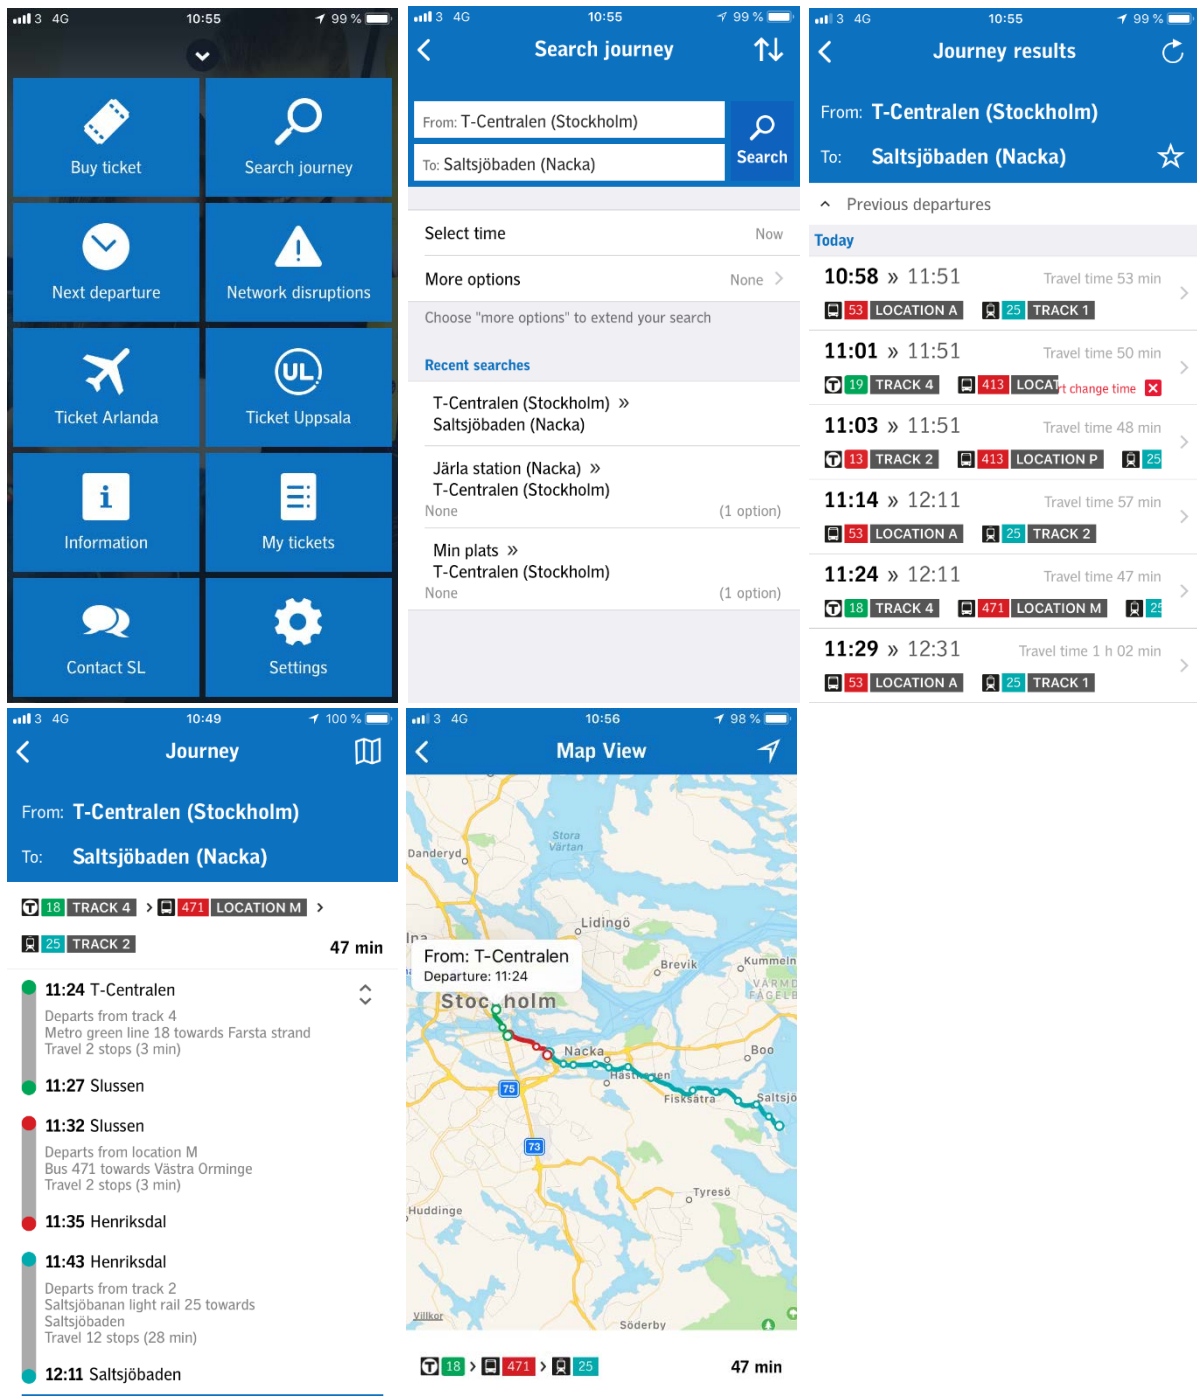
3 4G 10:55 99 %

Buy ticket

Search journey

Next departure

Network disruptions

Ticket Arlanda

Ticket Uppsala

Information

My tickets

Contact SL

Settings

3 4G 10:55 99 %

Search journey

From: T-Centralen (Stockholm)

To: Saltsjöbaden (Nacka)

Search

Select time Now

More options None

Choose "more options" to extend your search

Recent searches

T-Centralen (Stockholm) » Saltsjöbaden (Nacka)

Järla station (Nacka) » T-Centralen (Stockholm)
None (1 option)

Min plats » T-Centralen (Stockholm)
None (1 option)

3 4G 10:55 99 %

Journey results

From: T-Centralen (Stockholm)

To: Saltsjöbaden (Nacka)

Previous departures

Today

10:58 » 11:51 Travel time 53 min
53 LOCATION A 25 TRACK 1

11:01 » 11:51 Travel time 50 min
19 TRACK 4 413 LOCAT t change time

11:03 » 11:51 Travel time 48 min
13 TRACK 2 413 LOCATION P 25

11:14 » 12:11 Travel time 57 min
53 LOCATION A 25 TRACK 2

11:24 » 12:11 Travel time 47 min
18 TRACK 4 471 LOCATION M 25

11:29 » 12:31 Travel time 1 h 02 min
53 LOCATION A 25 TRACK 1

3 4G 10:49 100 %

Journey

From: T-Centralen (Stockholm)

To: Saltsjöbaden (Nacka)

18 TRACK 4 › 471 LOCATION M ›
25 TRACK 2 47 min

11:24 T-Centralen
Departs from track 4
Metro green line 18 towards Farsta strand
Travel 2 stops (3 min)

11:27 Slussen

11:32 Slussen
Departs from location M
Bus 471 towards Västra Orminge
Travel 2 stops (3 min)

11:35 Henriksdal

11:43 Henriksdal
Departs from track 2
Saltsjöbanan light rail 25 towards Saltsjöbaden
Travel 12 stops (28 min)

12:11 Saltsjöbaden

3 4G 10:56 98 %

Map View

Stora Värtan
Danderyd
Lidingö
From: T-Centralen
Departure: 11:24
Brevik
Kummeln
VÄRMDÖ FÄGELB
Stockholm
Nacka
Boo
Hästen
Fisksätra
Saltsjö
75
73
Tyresö
Huddinge
Villkor
Söderby

18 › 471 › 25 47 min